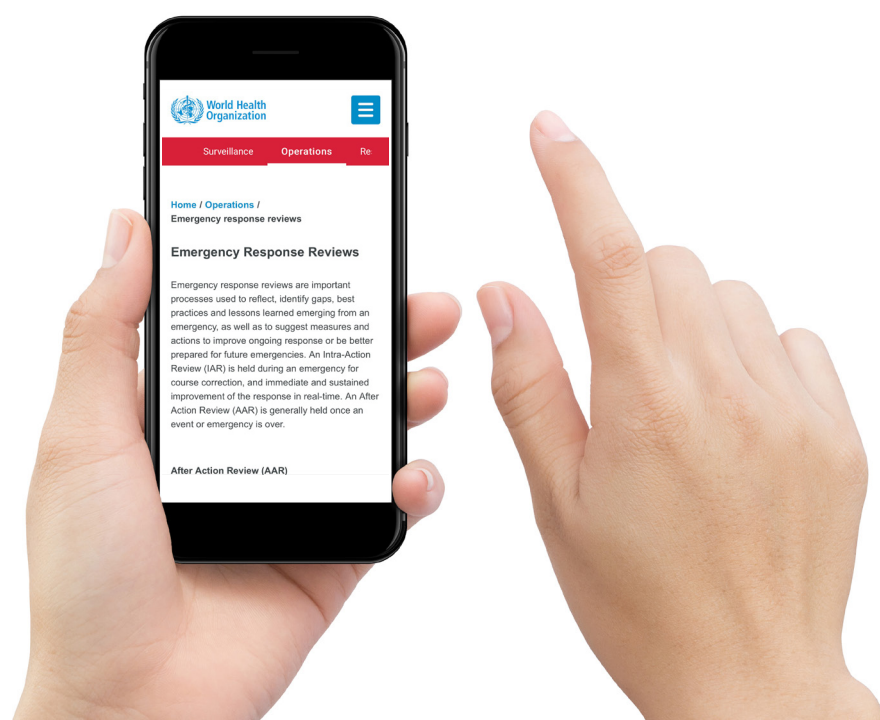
World Health Organization

Surveillance Operations Re

Home / Operations / Emergency response reviews

Emergency Response Reviews

Emergency response reviews are important processes used to reflect, identify gaps, best practices and lessons learned emerging from an emergency, as well as to suggest measures and actions to improve ongoing response or be better prepared for future emergencies. An Intra-Action Review (IAR) is held during an emergency for course correction, and immediate and sustained improvement of the response in real-time. An After Action Review (AAR) is generally held once an event or emergency is over.

After Action Review (AAR)